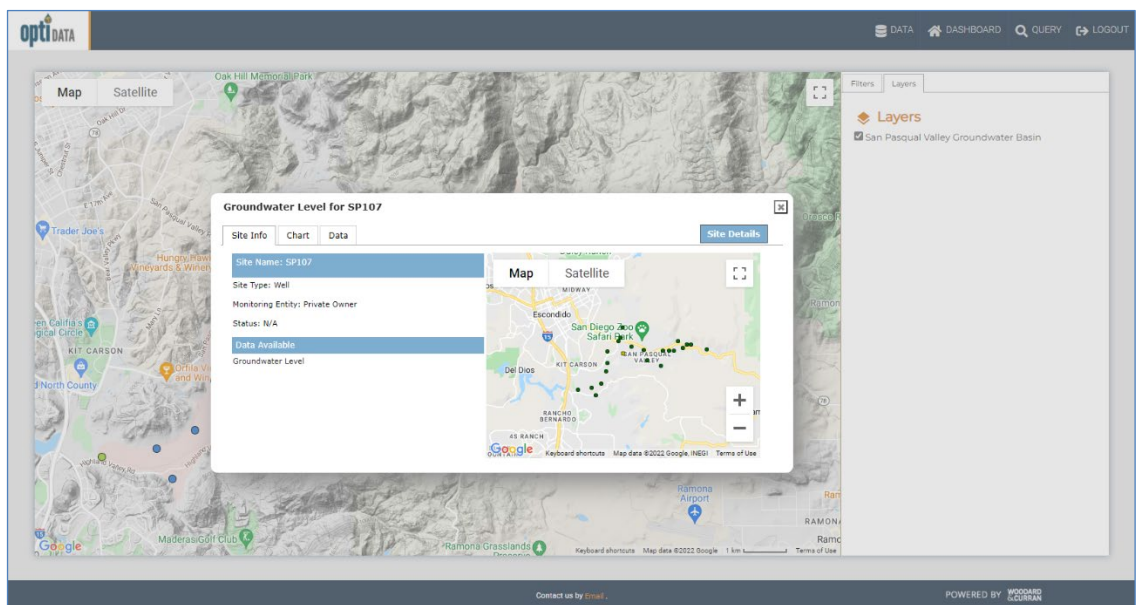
optiDATA

DATA DASHBOARD QUERY LOGOUT

Map Satellite

Oak Hill Memorial Park

Trader Joe's

Hungry Hawk Vineyards & Winery

KIT CARSON

North County

Highland Valley Rd

Google

Maderas Golf Club

Ramona Grasslands Preserve

Ramona Airport

RAMONA

Keyboard shortcuts Map data ©2022 Google 1 km Terms of Use

Groundwater Level for SP107

Site Info Chart Data

Site Details

Site Name: SP107

Site Type: Well

Monitoring Entity: Private Owner

Status: N/A

Data Available

Groundwater Level

Map Satellite

MIDWAY

Escondido

San Diego Zoo Safari Park

SAN PASQUAL VALLEY

KIT CARSON

Del Dios

RANCHO BERNARDO

4S RANCH

Google Keyboard shortcuts Map data ©2022 Google, INEGI Terms of Use

Filters Layers

Layers

San Pasqual Valley Groundwater Basin

Contact us by Email.

POWERED BY WOODARD & CURRAN